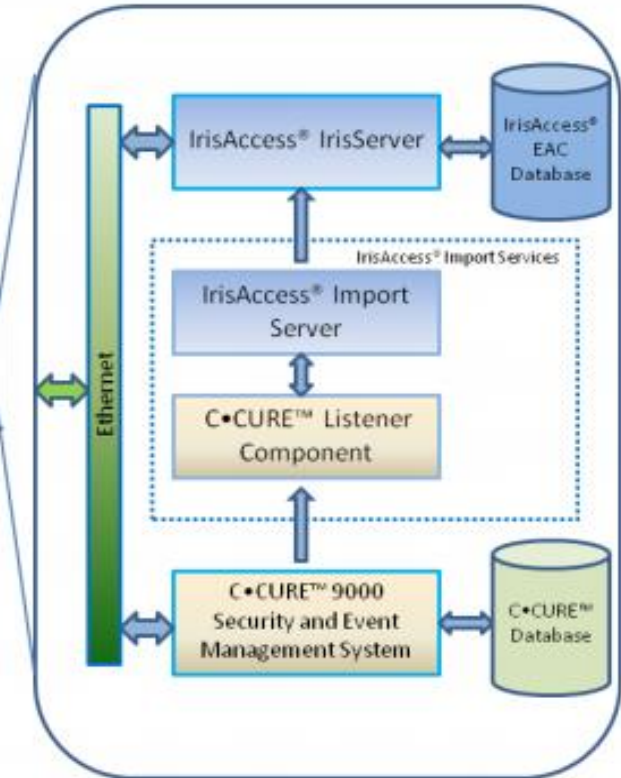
IrisAccess® IrisServer

IrisAccess® EAC Database

IrisAccess® Import Services

IrisAccess® Import Server

C•CURE™ Listener Component

Ethernet

C•CURE™ 9000 Security and Event Management System

C•CURE™ Database